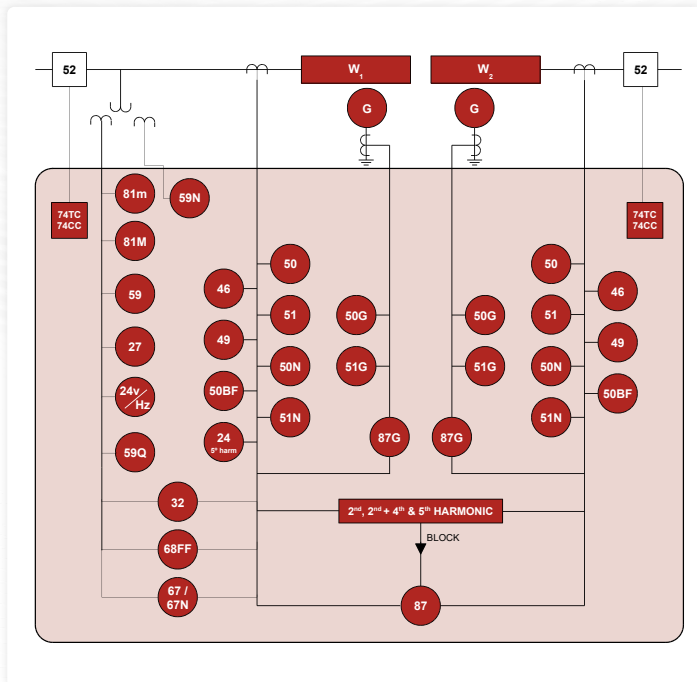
52
$W_1$
$W_2$
52
G
G
74TC
74CC
81m
59N
81M
59
27
24v/Hz
59Q
46
49
50BF
24
$5^{th}$ harm
50
51
50N
51N
50G
51G
87G
87G
50G
51G
50
51
50N
51N
46
49
50BF
74TC
74CC
32
68FF
67 / 67N
$2^{nd}$, $2^{nd}$ + $4^{th}$ & $5^{th}$ HARMONIC
BLOCK
87